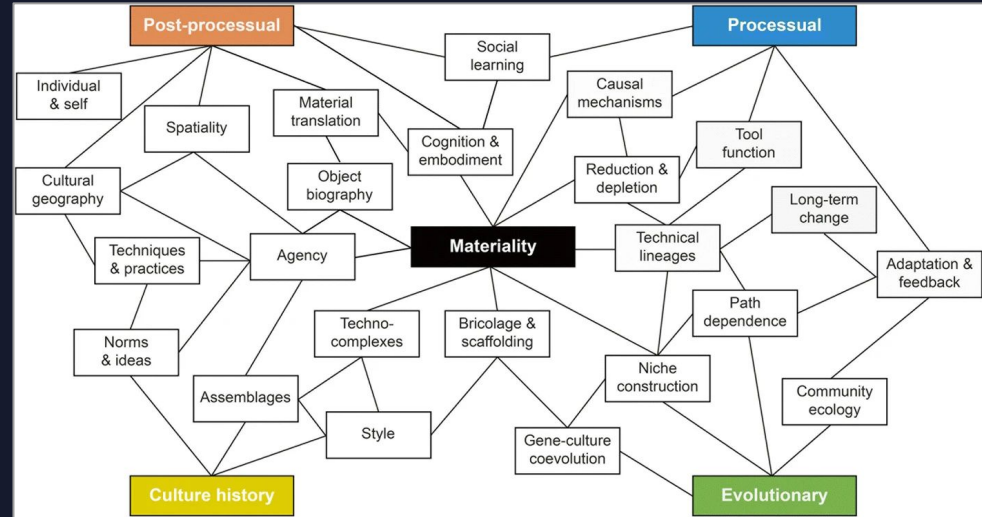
Post-processual

Processual

Social learning

Individual & self

Causal mechanisms

Material translation

Spatiality

Tool function

Cognition & embodiment

Reduction & depletion

Object biography

Cultural geography

Long-term change

Materiality

Technical lineages

Techniques & practices

Agency

Adaptation & feedback

Path dependence

Techno-complexes

Bricolage & scaffolding

Norms & ideas

Niche construction

Community ecology

Assemblages

Style

Gene-culture coevolution

Culture history

Evolutionary